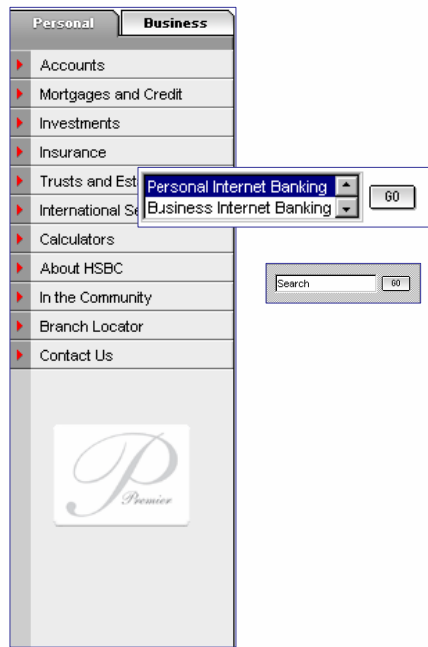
Personal Business

Accounts
Mortgages and Credit
Investments
Insurance
Trusts and Est
International Se
Calculators
About HSBC
In the Community
Branch Locator
Contact Us

Personal Internet Banking
Business Internet Banking
GO

Search
GO

P
Premier